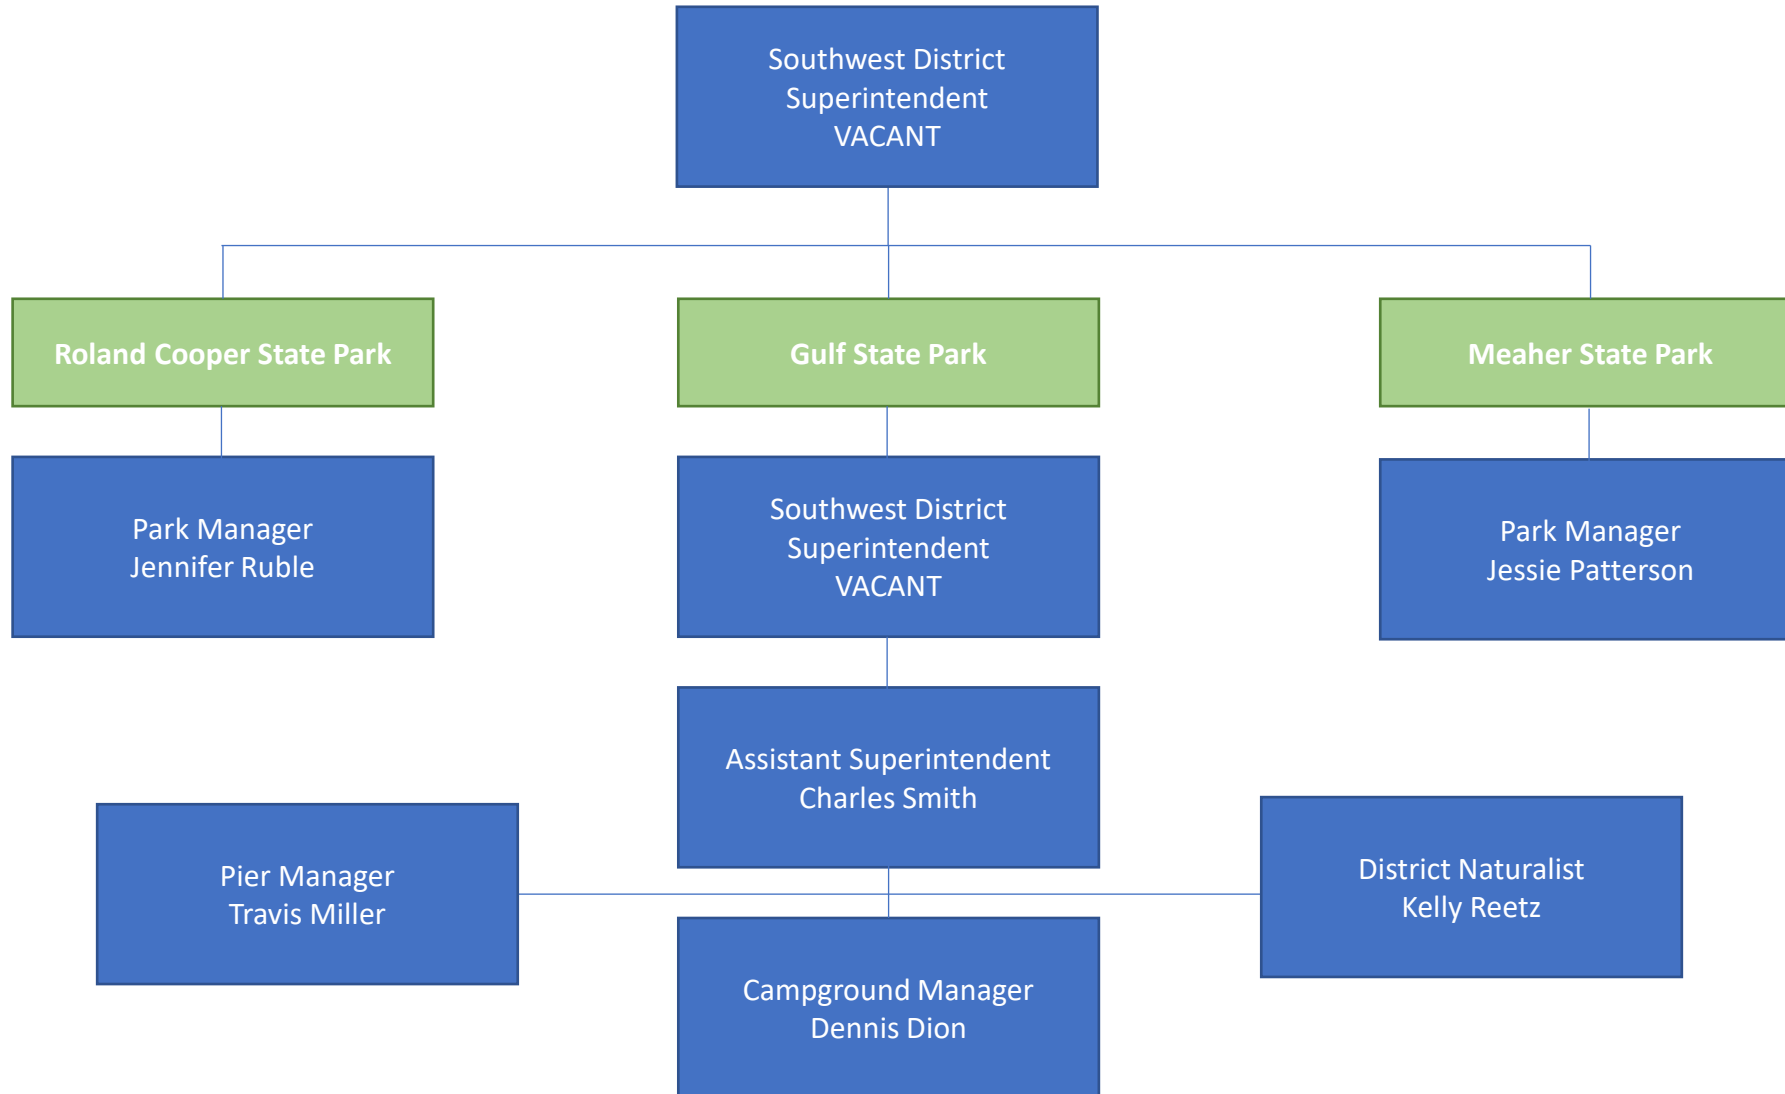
Southwest District
Superintendent
VACANT

Roland Cooper State Park

Gulf State Park

Meaher State Park

Park Manager
Jennifer Ruble

Southwest District
Superintendent
VACANT

Park Manager
Jessie Patterson

Assistant Superintendent
Charles Smith

Pier Manager
Travis Miller

District Naturalist
Kelly Reetz

Campground Manager
Dennis Dion